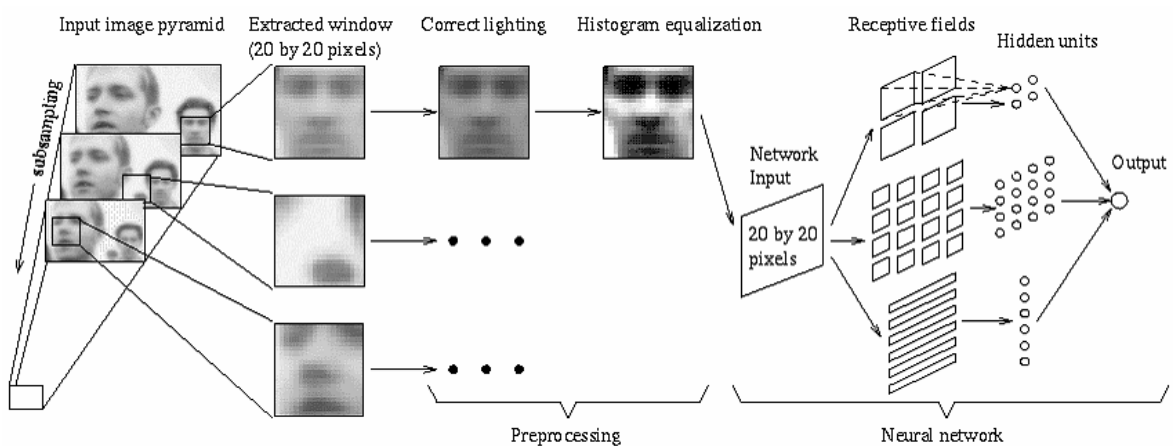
Input image pyramid

Extracted window (20 by 20 pixels)

Correct lighting

Histogram equalization

Receptive fields

Hidden units

subsampling

Network Input

20 by 20 pixels

Output

Preprocessing

Neural network